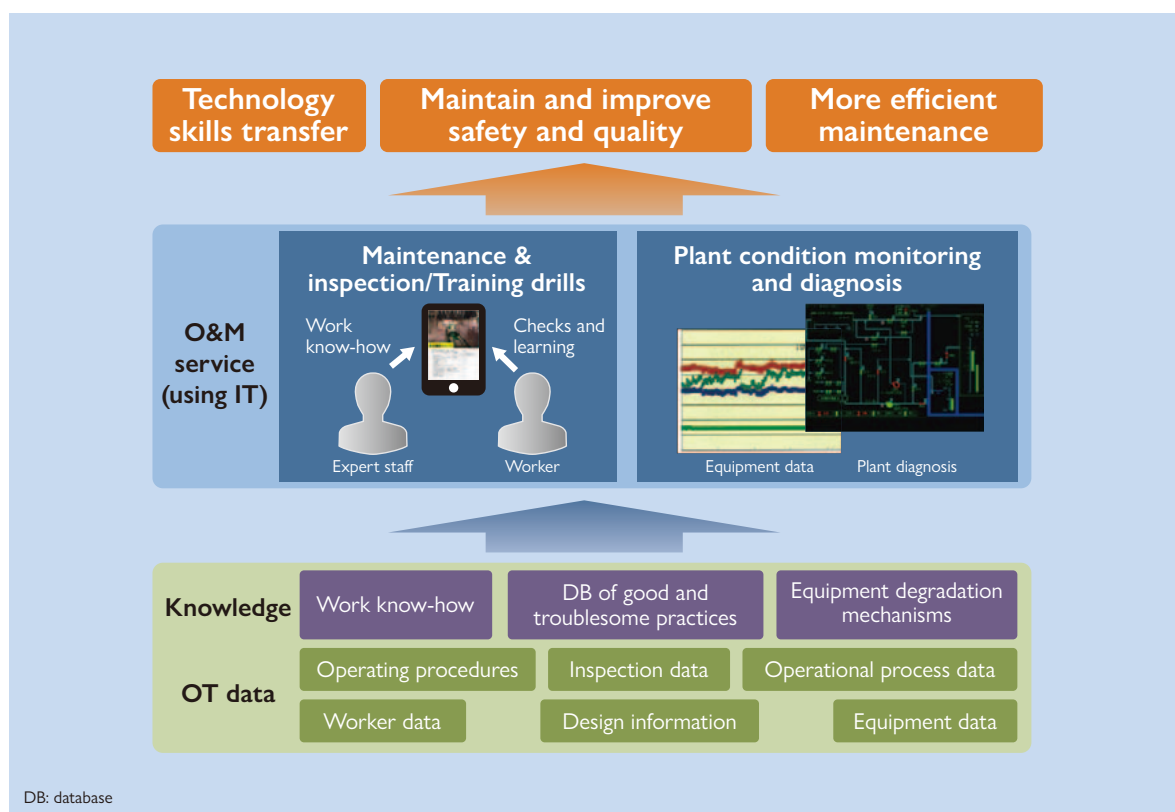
Technology skills transfer

Maintain and improve safety and quality

More efficient maintenance

O&M service (using IT)

Maintenance & inspection/Training drills

Work know-how

Checks and learning

Expert staff

Worker

Plant condition monitoring and diagnosis

Equipment data

Plant diagnosis

Knowledge

Work know-how

DB of good and troublesome practices

Equipment degradation mechanisms

OT data

Operating procedures

Inspection data

Operational process data

Worker data

Design information

Equipment data

DB: database